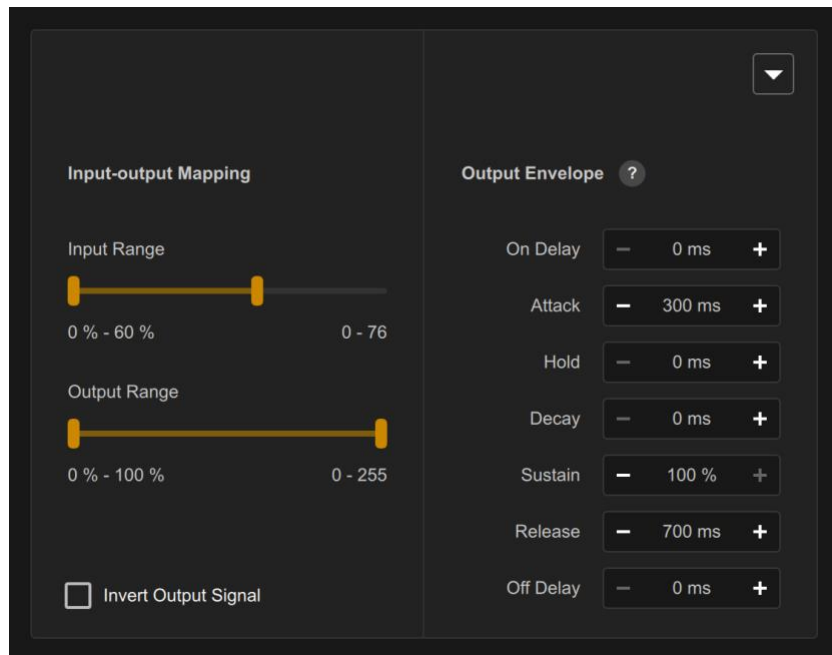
Input-output Mapping

Input Range

0 % - 60 %

0 - 76

Output Range

0 % - 100 %

0 - 255

Invert Output Signal

Output Envelope ?

On Delay − 0 ms +

Attack − 300 ms +

Hold − 0 ms +

Decay − 0 ms +

Sustain − 100 % +

Release − 700 ms +

Off Delay − 0 ms +